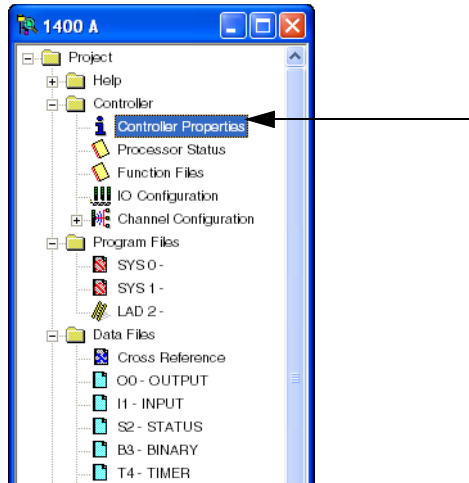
1400 A

Project
Help
Controller
Controller Properties
Processor Status
Function Files
IO Configuration
Channel Configuration
Program Files
SYS 0 -
SYS 1 -
LAD 2 -
Data Files
Cross Reference
O0 - OUTPUT
I1 - INPUT
S2 - STATUS
B3 - BINARY
T4 - TIMER